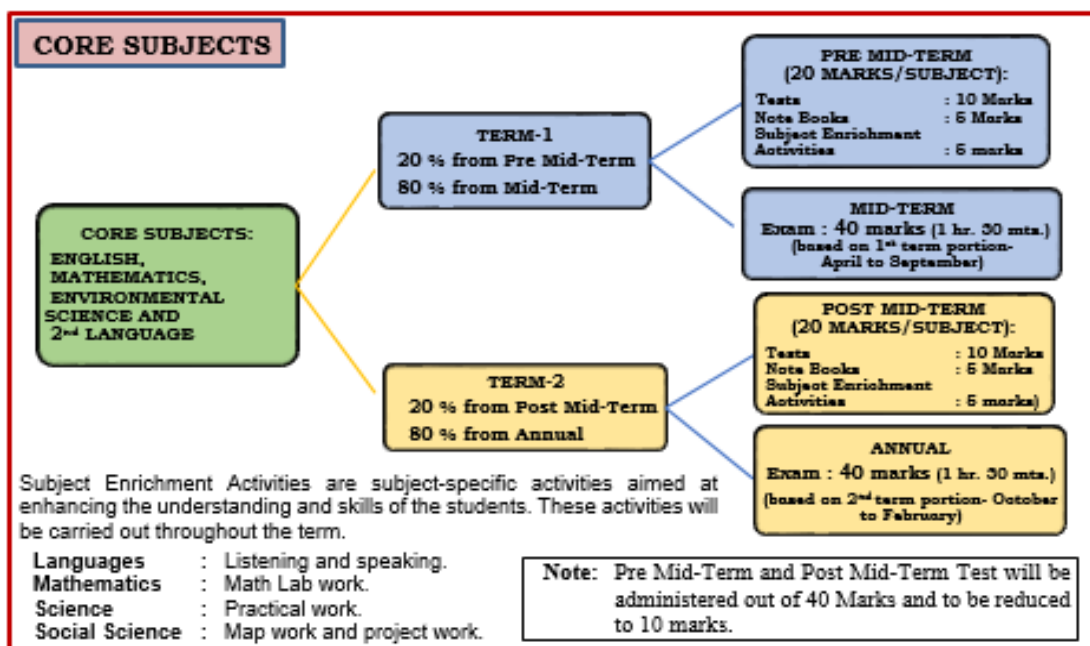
CORE SUBJECTS

CORE SUBJECTS:
ENGLISH,
MATHEMATICS,
ENVIRONMENTAL SCIENCE AND
2nd LANGUAGE

TERM-1
20 % from Pre Mid-Term
80 % from Mid-Term

PRE MID-TERM
(20 MARKS/SUBJECT):
Tests : 10 Marks
Note Books : 5 Marks
Subject Enrichment Activities : 5 marks

MID-TERM
Exam : 40 marks (1 hr. 30 mts.)
(based on 1st term portion- April to September)

TERM-2
20 % from Post Mid-Term
80 % from Annual

POST MID-TERM
(20 MARKS/SUBJECT):
Tests : 10 Marks
Note Books : 5 Marks
Subject Enrichment Activities : 5 marks)

ANNUAL
Exam : 40 marks (1 hr. 30 mts.)
(based on 2nd term portion- October to February)

Subject Enrichment Activities are subject-specific activities aimed at enhancing the understanding and skills of the students. These activities will be carried out throughout the term.

| | | |
|---|---|---|
| Languages | : | Listening and speaking. |
| Mathematics | : | Math Lab work. |
| Science | : | Practical work. |
| Social Science | : | Map work and project work. |

Note: Pre Mid-Term and Post Mid-Term Test will be administered out of 40 Marks and to be reduced to 10 marks.